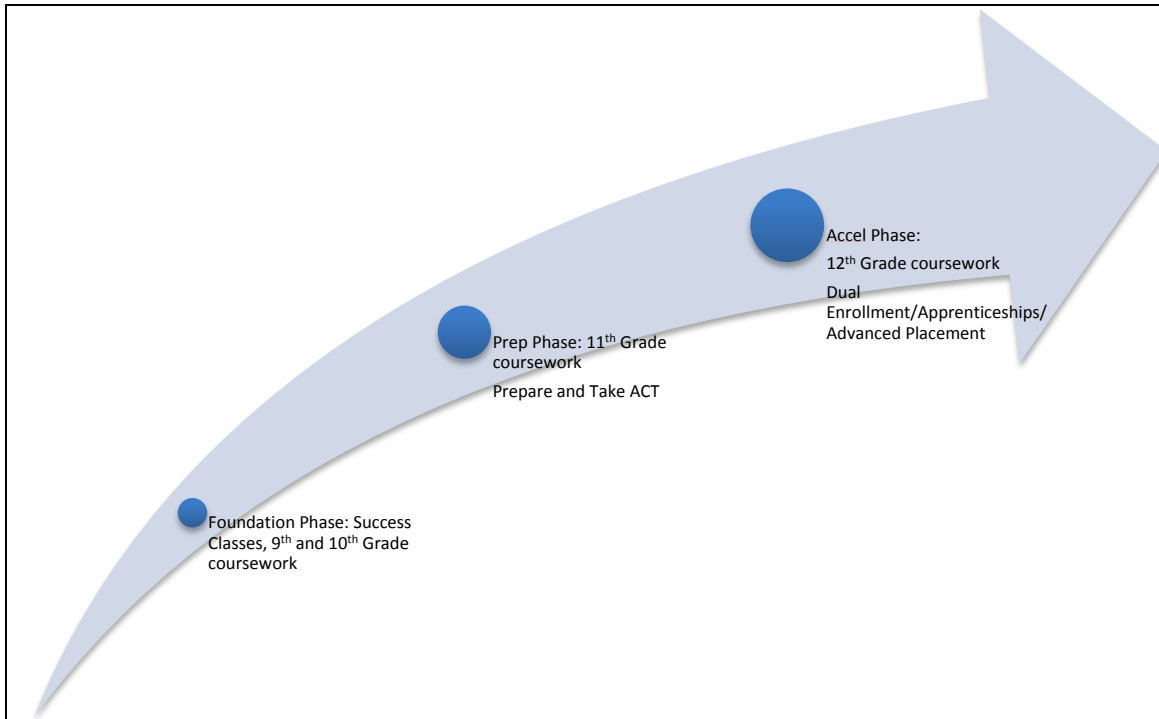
Accel Phase:

12$^{th}$ Grade coursework

Dual Enrollment/Apprenticeships/ Advanced Placement

Prep Phase: 11$^{th}$ Grade coursework

Prepare and Take ACT

Foundation Phase: Success Classes, 9$^{th}$ and 10$^{th}$ Grade coursework